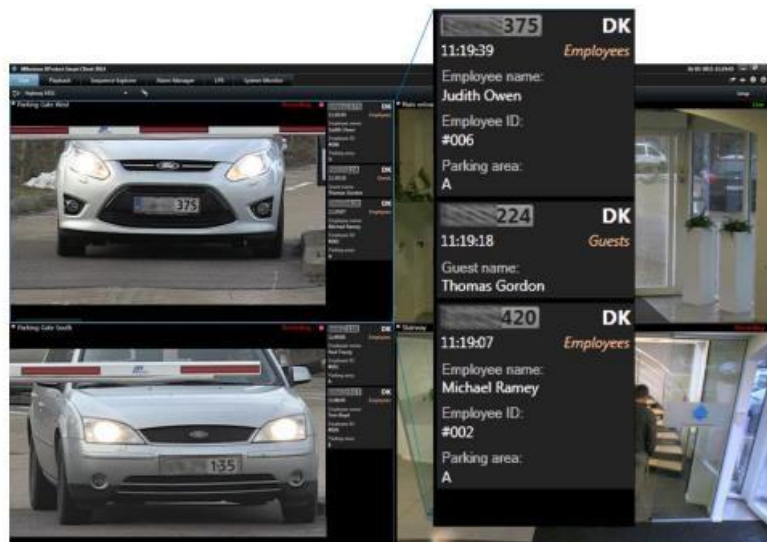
375 DK
11:19:39 Employees
Employee name:
Judith Owen
Employee ID:
#006
Parking area:
A

224 DK
11:19:18 Guests
Guest name:
Thomas Gordon

420 DK
11:19:07 Employees
Employee name:
Michael Ramey
Employee ID:
#002
Parking area:
A

Milestone XProtect Smart Client 2014
Live Playback Sequence Explorer Alarm Manager LPR System Monitor
Parking Gate West
Parking Gate South
Main entrance
Stairway
375
135
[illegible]